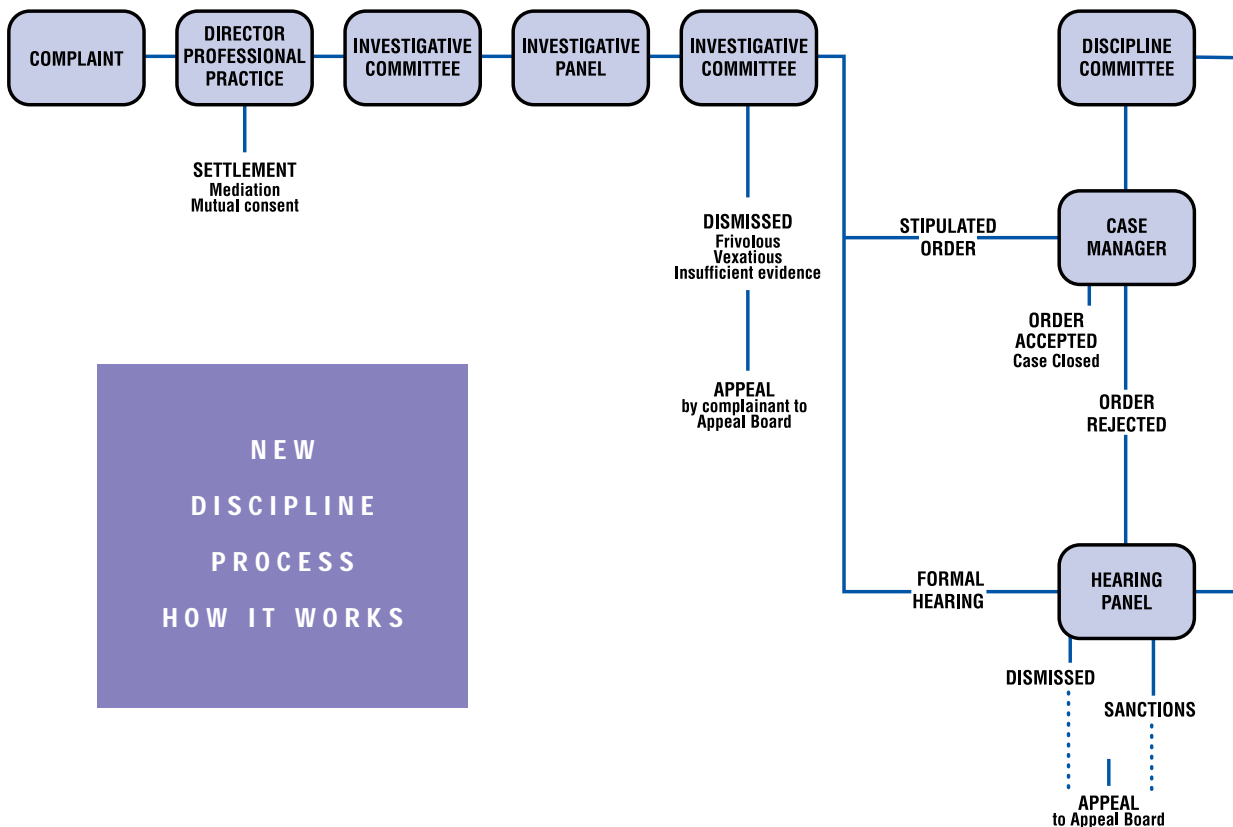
COMPLAINT

DIRECTOR PROFESSIONAL PRACTICE

INVESTIGATIVE COMMITTEE

INVESTIGATIVE PANEL

INVESTIGATIVE COMMITTEE

DISCIPLINE COMMITTEE

SETTLEMENT
Mediation
Mutual consent

DISMISSED
Frivolous
Vexatious
Insufficient evidence

STIPULATED ORDER

CASE MANAGER

ORDER ACCEPTED
Case Closed

APPEAL
by complainant to Appeal Board

ORDER REJECTED

NEW
DISCIPLINE
PROCESS
HOW IT WORKS

FORMAL HEARING

HEARING PANEL

DISMISSED

SANCTIONS

APPEAL
to Appeal Board